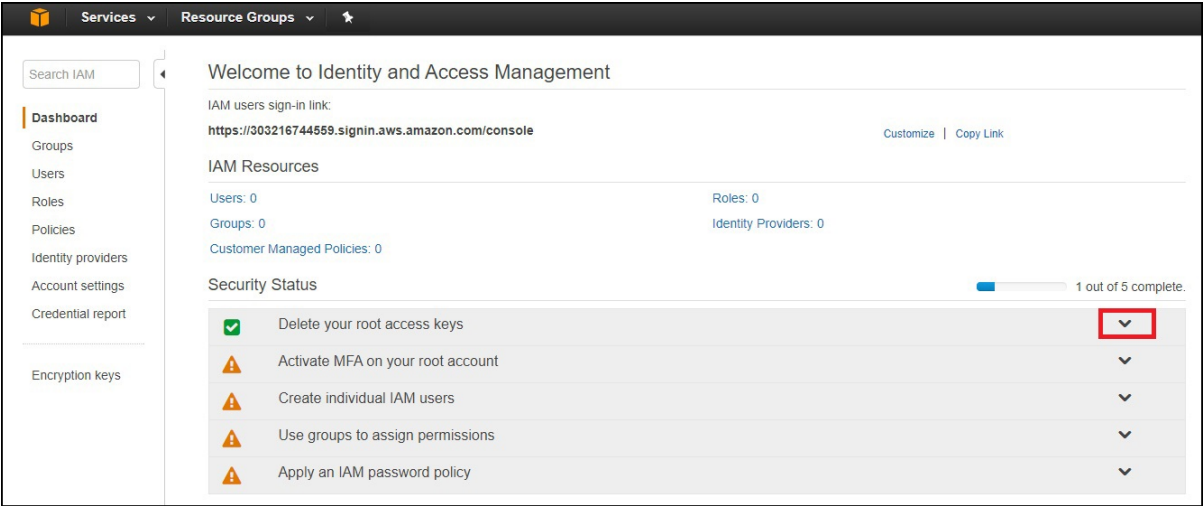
Services Resource Groups

Search IAM

Dashboard
Groups
Users
Roles
Policies
Identity providers
Account settings
Credential report

Encryption keys

Welcome to Identity and Access Management

IAM users sign-in link:
https://303216744559.signin.aws.amazon.com/console
Customize | Copy Link

IAM Resources

Users: 0
Groups: 0
Customer Managed Policies: 0
Roles: 0
Identity Providers: 0

Security Status
1 out of 5 complete.

Delete your root access keys
Activate MFA on your root account
Create individual IAM users
Use groups to assign permissions
Apply an IAM password policy